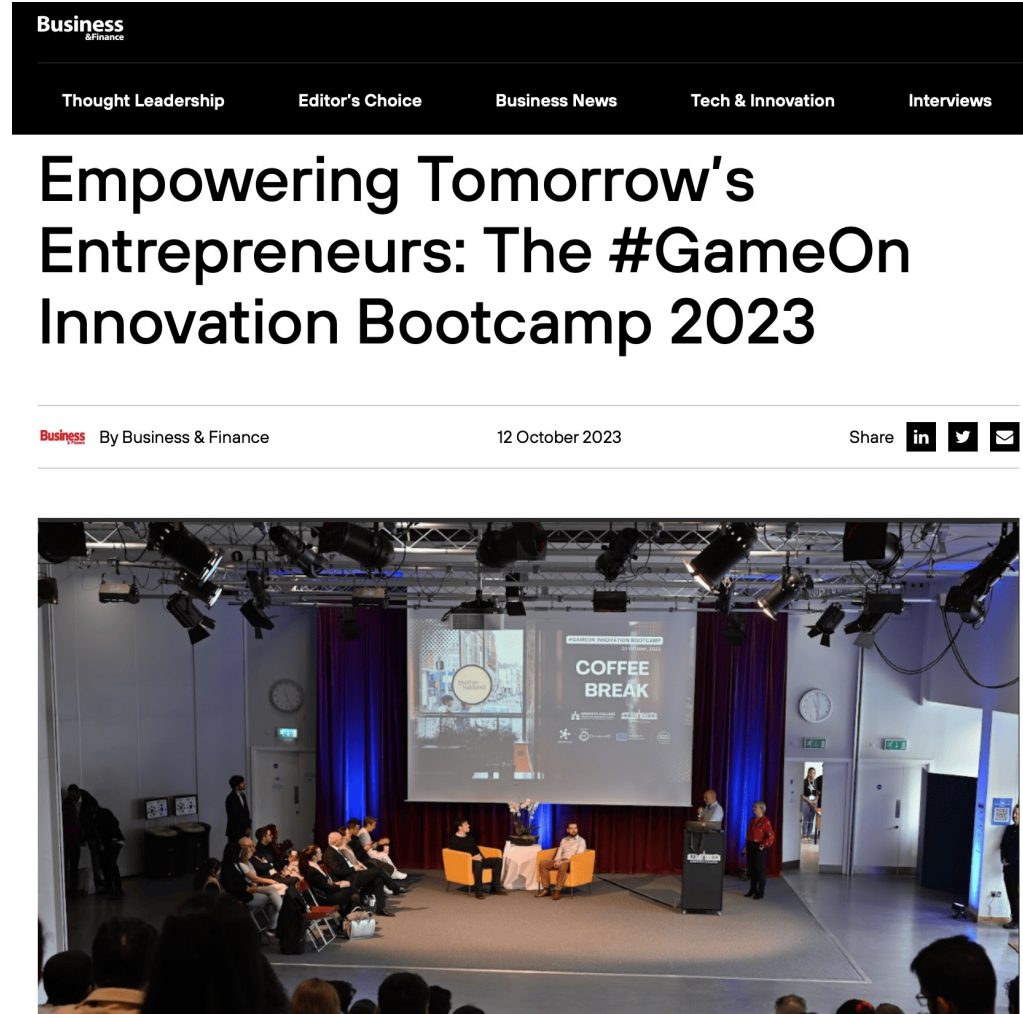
Business
&Finance

Thought Leadership Editor's Choice Business News Tech & Innovation Interviews

Empowering Tomorrow's Entrepreneurs: The #GameOn Innovation Bootcamp 2023

Business & Finance By Business & Finance 12 October 2023 Share

#GAMEON INNOVATION BOOTCAMP

COFFEE BREAK